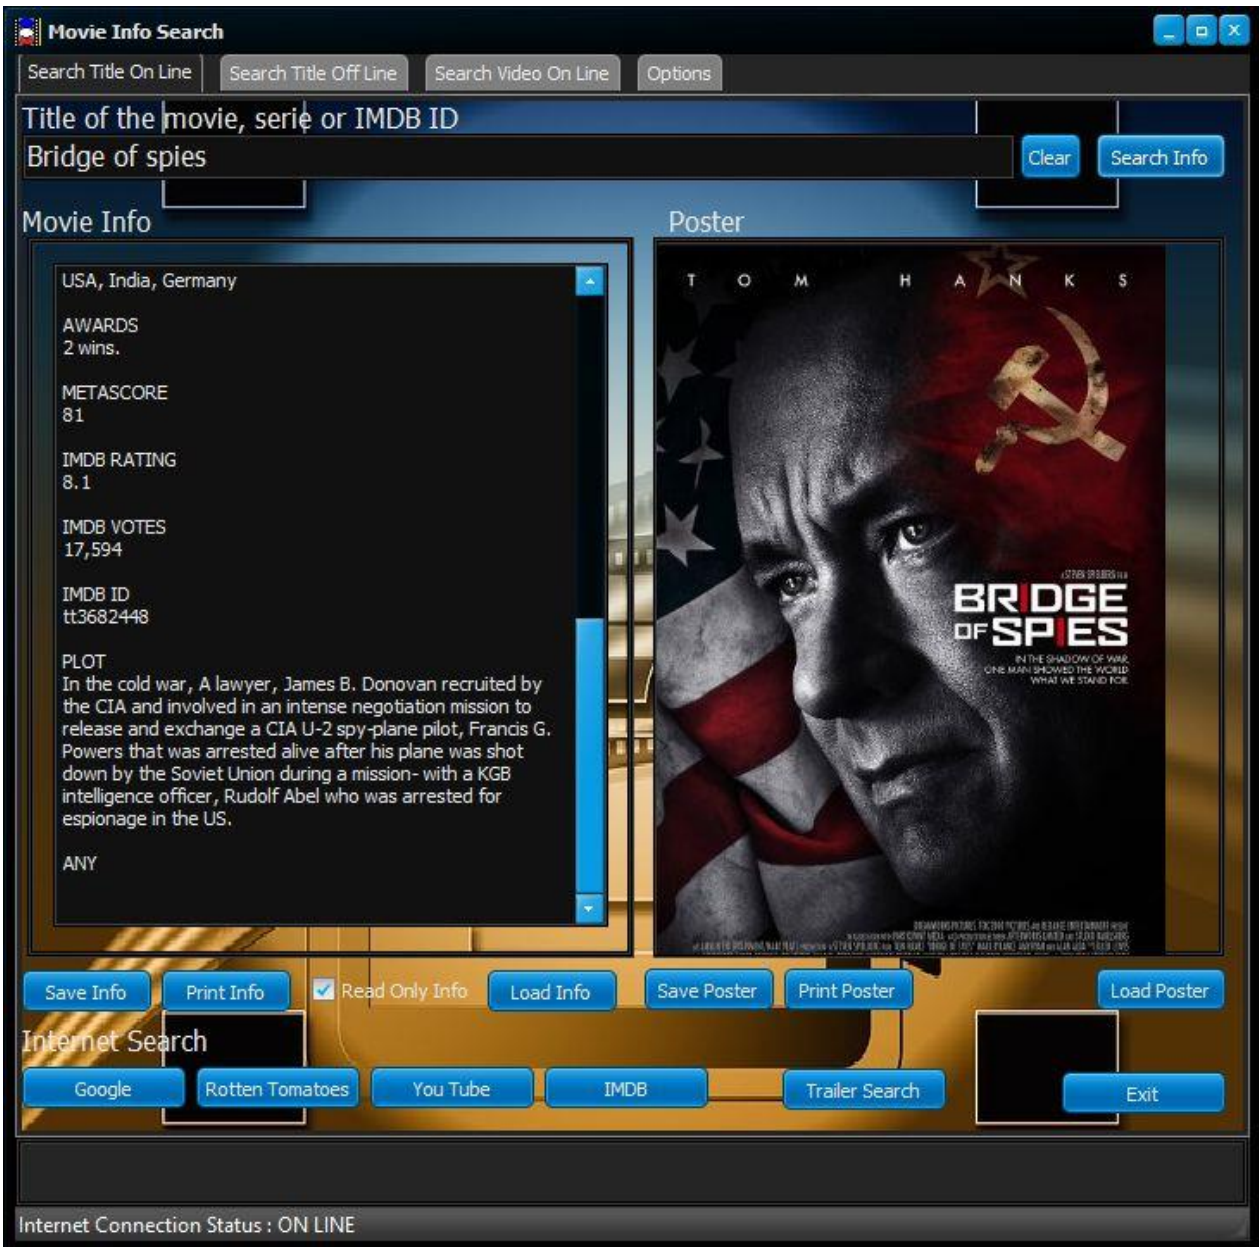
Movie Info Search

Search Title On Line | Search Title Off Line | Search Video On Line | Options

Title of the movie, serie or IMDB ID

Bridge of spies

Clear

Search Info

Movie Info

Poster

USA, India, Germany

AWARDS
2 wins.

METASCORE
81

IMDB RATING
8.1

IMDB VOTES
17,594

IMDB ID
tt3682448

PLOT
In the cold war, A lawyer, James B. Donovan recruited by the CIA and involved in an intense negotiation mission to release and exchange a CIA U-2 spy-plane pilot, Francis G. Powers that was arrested alive after his plane was shot down by the Soviet Union during a mission- with a KGB intelligence officer, Rudolf Abel who was arrested for espionage in the US.

ANY

T O M H A N K S

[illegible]

BRIDGE OF SPIES

IN THE SHADOW OF WAR, ONE MAN SHOWED THE WORLD WHAT WE STAND FOR

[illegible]

Save Info

Print Info

Read Only Info

Load Info

Save Poster

Print Poster

Load Poster

Internet Search

Google

Rotten Tomatoes

You Tube

IMDB

Trailer Search

Exit

Internet Connection Status : ON LINE